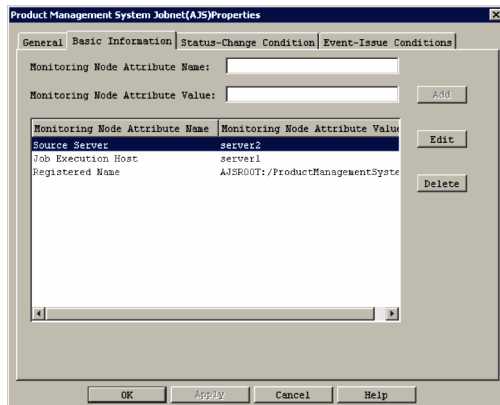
Product Management System Jobnet(AJS)Properties

General | Basic Information | Status-Change Condition | Event-Issue Conditions

Monitoring Node Attribute Name:

Monitoring Node Attribute Value:

Add

| Monitoring Node Attribute Name | Monitoring Node Attribute Valu |
|---|---|
| Source Server | server2 |
| Job Execution Host | server1 |
| Registered Name | AJSROOT:/ProductManagementSyste |

Edit

Delete

OK | Apply | Cancel | Help